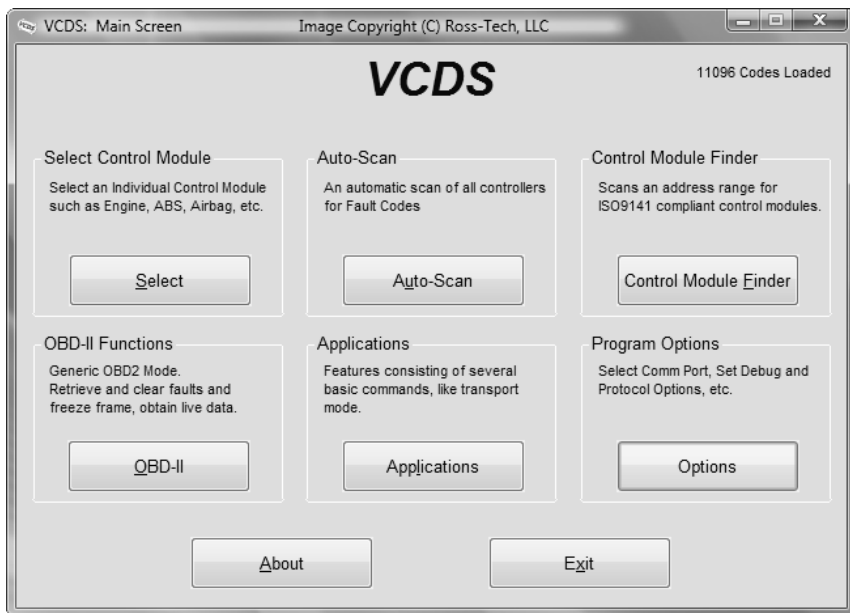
VCDS: Main Screen Image Copyright (C) Ross-Tech, LLC

VCDS

11096 Codes Loaded

Select Control Module
Select an Individual Control Module such as Engine, ABS, Airbag, etc.
Select

Auto-Scan
An automatic scan of all controllers for Fault Codes
Auto-Scan

Control Module Finder
Scans an address range for ISO9141 compliant control modules.
Control Module Finder

OBD-II Functions
Generic OBD2 Mode. Retrieve and clear faults and freeze frame, obtain live data.
OBD-II

Applications
Features consisting of several basic commands, like transport mode.
Applications

Program Options
Select Comm Port, Set Debug and Protocol Options, etc.
Options

About

Exit